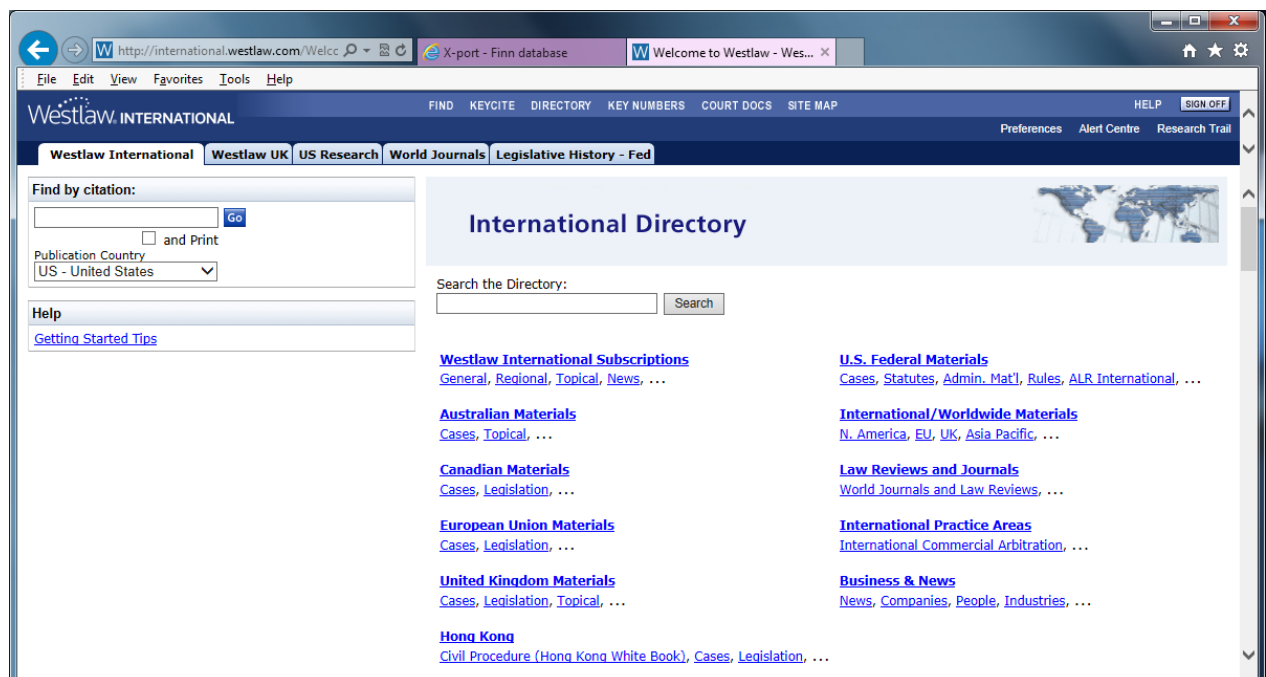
http://international.westlaw.com/Welcc
X-port - Finn database
Welcome to Westlaw - Wes... ×

File Edit View Favorites Tools Help

Westlaw. INTERNATIONAL

FIND KEYCITE DIRECTORY KEY NUMBERS COURT DOCS SITE MAP

HELP SIGN OFF

Preferences Alert Centre Research Trail

Westlaw International | Westlaw UK | US Research | World Journals | Legislative History - Fed

Find by citation:

Go

and Print

Publication Country

US - United States

Help

Getting Started Tips

International Directory

Search the Directory:

Search

Westlaw International Subscriptions
General, Regional, Topical, News, ...

U.S. Federal Materials
Cases, Statutes, Admin. Mat'l, Rules, ALR International, ...

Australian Materials
Cases, Topical, ...

International/Worldwide Materials
N. America, EU, UK, Asia Pacific, ...

Canadian Materials
Cases, Legislation, ...

Law Reviews and Journals
World Journals and Law Reviews, ...

European Union Materials
Cases, Legislation, ...

International Practice Areas
International Commercial Arbitration, ...

United Kingdom Materials
Cases, Legislation, Topical, ...

Business & News
News, Companies, People, Industries, ...

Hong Kong
Civil Procedure (Hong Kong White Book), Cases, Legislation, ...